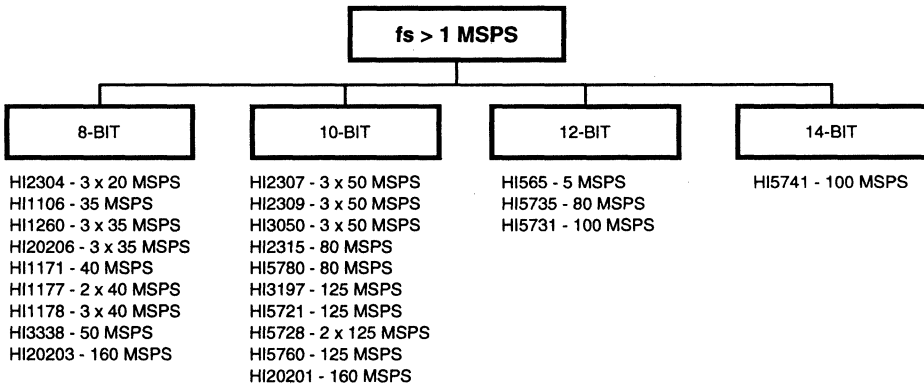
fs > 1 MSPS

8-BIT

HI2304 - 3 x 20 MSPS
HI1106 - 35 MSPS
HI1260 - 3 x 35 MSPS
HI20206 - 3 x 35 MSPS
HI1171 - 40 MSPS
HI1177 - 2 x 40 MSPS
HI1178 - 3 x 40 MSPS
HI3338 - 50 MSPS
HI20203 - 160 MSPS

10-BIT

HI2307 - 3 x 50 MSPS
HI2309 - 3 x 50 MSPS
HI3050 - 3 x 50 MSPS
HI2315 - 80 MSPS
HI5780 - 80 MSPS
HI3197 - 125 MSPS
HI5721 - 125 MSPS
HI5728 - 2 x 125 MSPS
HI5760 - 125 MSPS
HI20201 - 160 MSPS

12-BIT

HI565 - 5 MSPS
HI5735 - 80 MSPS
HI5731 - 100 MSPS

14-BIT

HI5741 - 100 MSPS